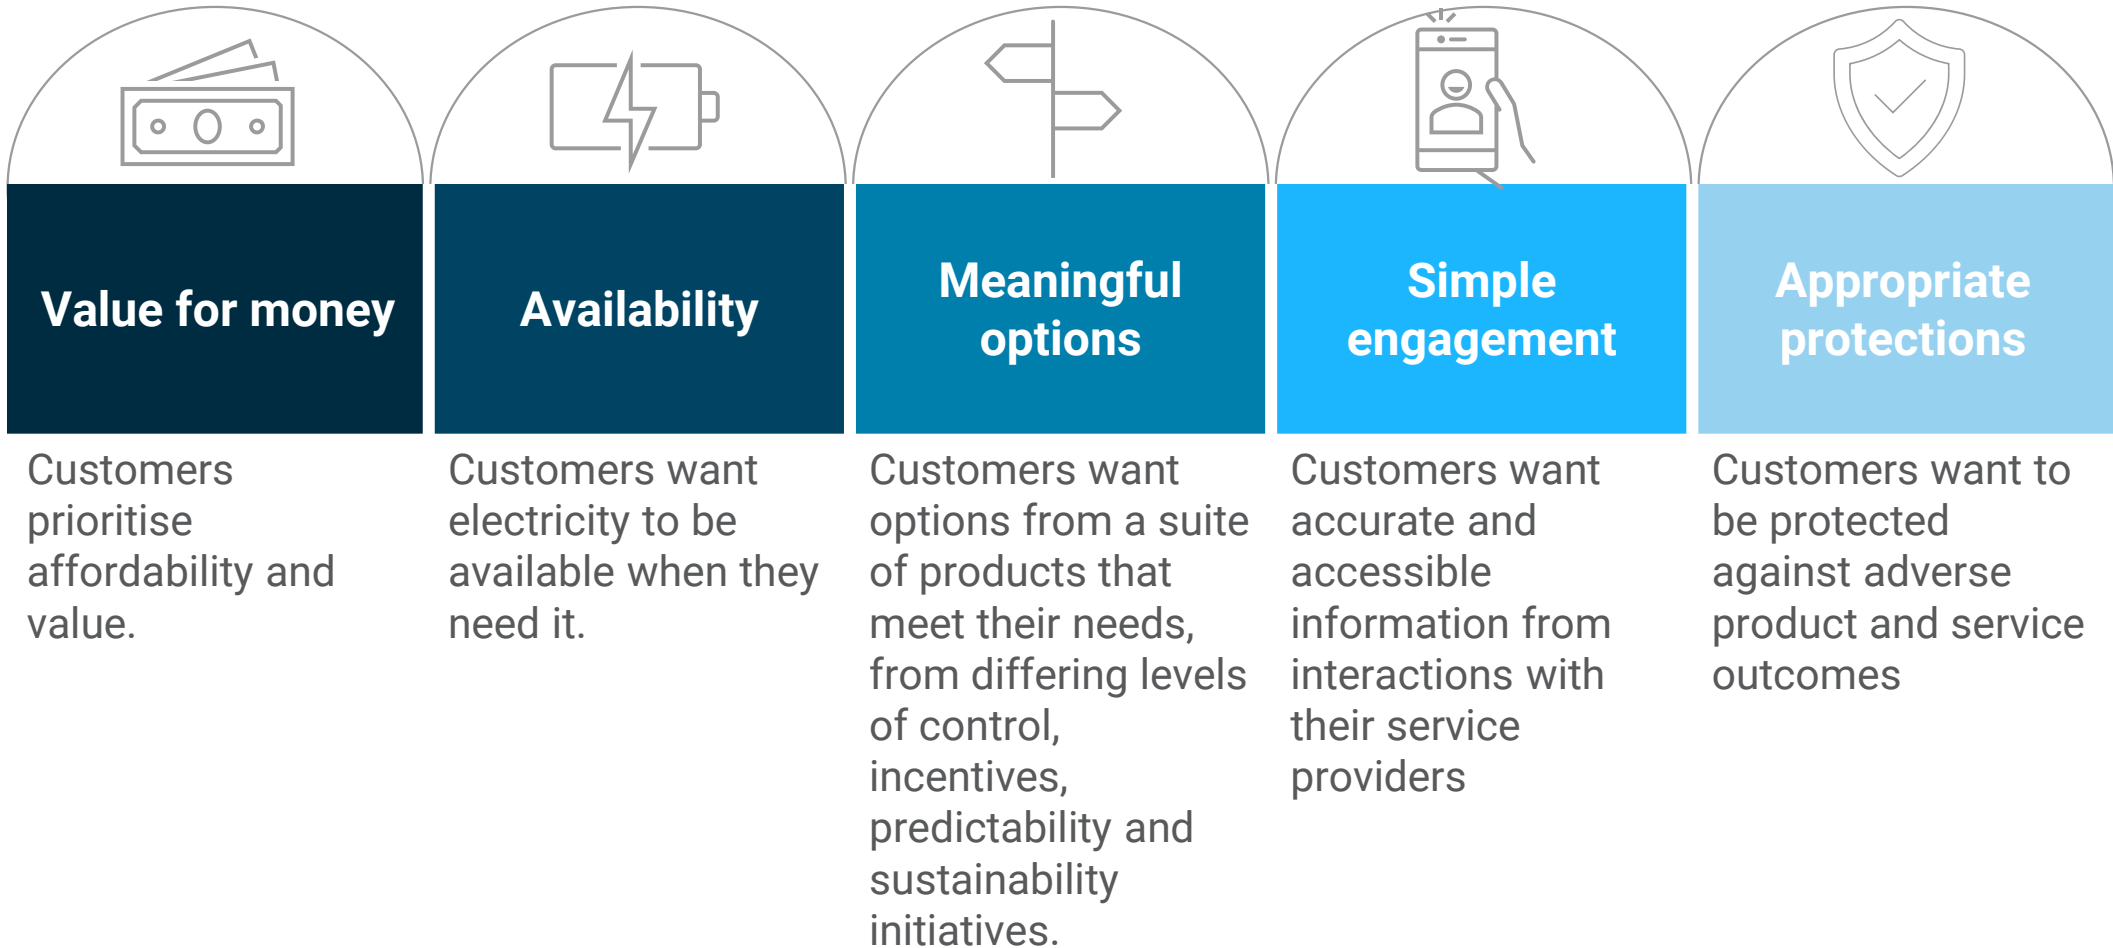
Value for money

Customers prioritise affordability and value.

Availability

Customers want electricity to be available when they need it.

Meaningful options

Customers want options from a suite of products that meet their needs, from differing levels of control, incentives, predictability and sustainability initiatives.

Simple engagement

Customers want accurate and accessible information from interactions with their service providers

Appropriate protections

Customers want to be protected against adverse product and service outcomes